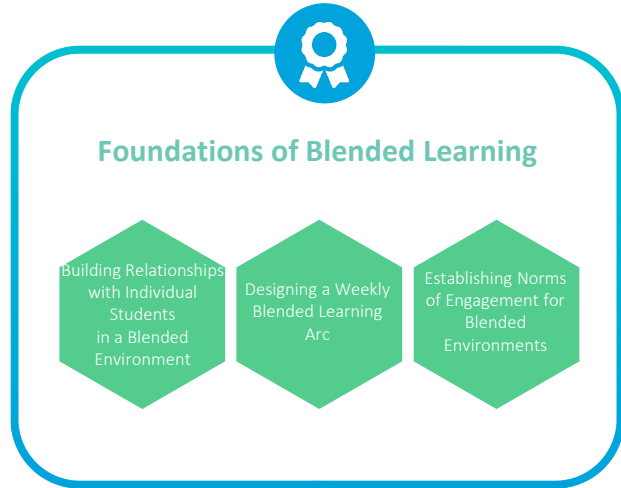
Foundations of Blended Learning

Building Relationships with Individual Students in a Blended Environment

Designing a Weekly Blended Learning Arc

Establishing Norms of Engagement for Blended Environments